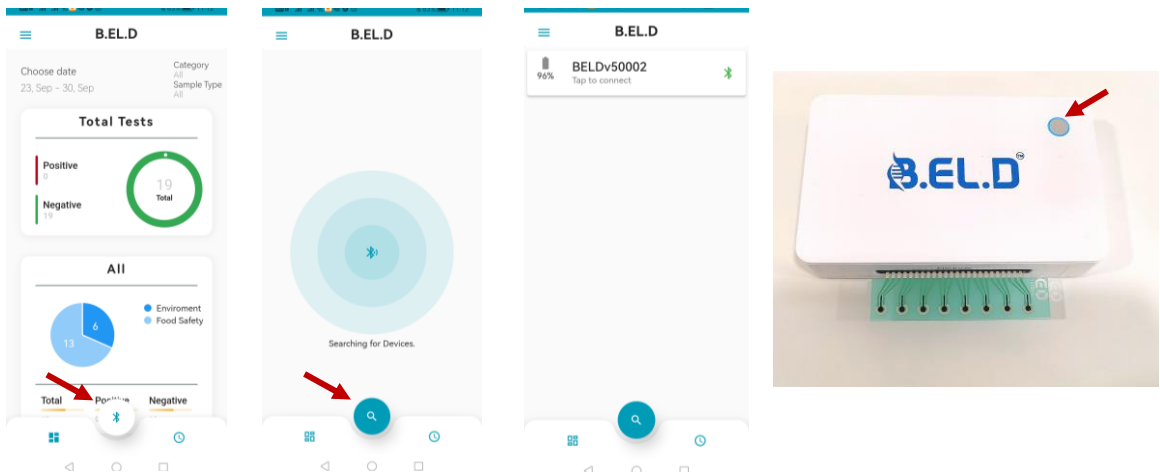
B.EL.D

Choose date
23, Sep - 30, Sep

Category
All
Sample Type
All

Total Tests

Positive
0

Negative
19

19
Total

All

Enviroment
Food Safety

6
13

Total
Positive
Negative

B.EL.D

Searching for Devices.

B.EL.D

96%
BELDv50002
Tap to connect

B.EL.D